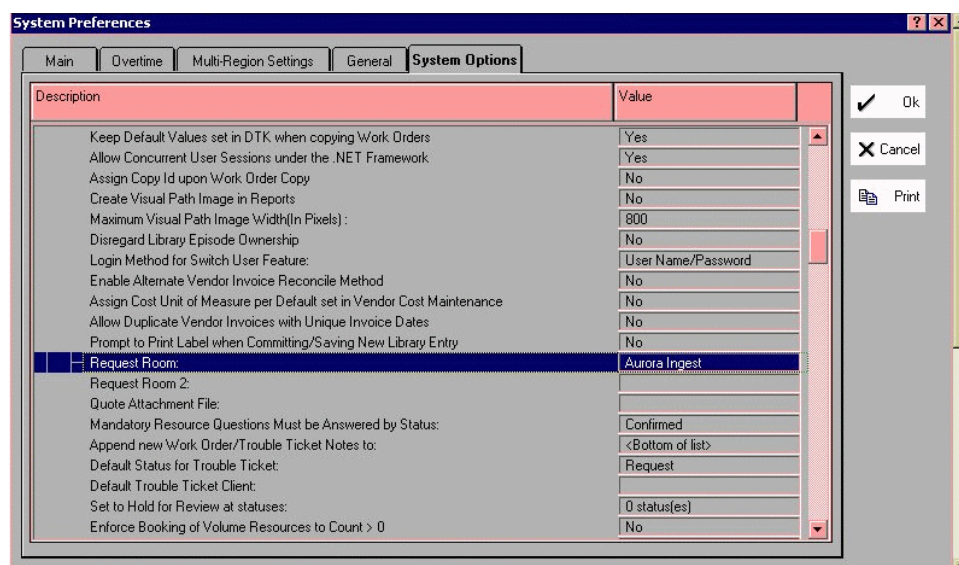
System Preferences

? X

Main | Overtime | Multi-Region Settings | General | System Options

| Description | Value |
|---|---|
| Keep Default Values set in DTK when copying Work Orders | Yes |
| Allow Concurrent User Sessions under the .NET Framework | Yes |
| Assign Copy Id upon Work Order Copy | No |
| Create Visual Path Image in Reports | No |
| Maximum Visual Path Image Width(In Pixels) : | 800 |
| Disregard Library Episode Ownership | No |
| Login Method for Switch User Feature: | User Name/Password |
| Enable Alternate Vendor Invoice Reconcile Method | No |
| Assign Cost Unit of Measure per Default set in Vendor Cost Maintenance | No |
| Allow Duplicate Vendor Invoices with Unique Invoice Dates | No |
| Prompt to Print Label when Committing/Saving New Library Entry | No |
| Request Room: | Aurora Ingest |
| Request Room 2: | |
| Quote Attachment File: | |
| Mandatory Resource Questions Must be Answered by Status: | Confirmed |
| Append new Work Order/Trouble Ticket Notes to: | <Bottom of list> |
| Default Status for Trouble Ticket: | Request |
| Default Trouble Ticket Client: | |
| Set to Hold for Review at statuses: | 0 status(es) |
| Enforce Booking of Volume Resources to Count > 0 | No |

Ok
Cancel
Print